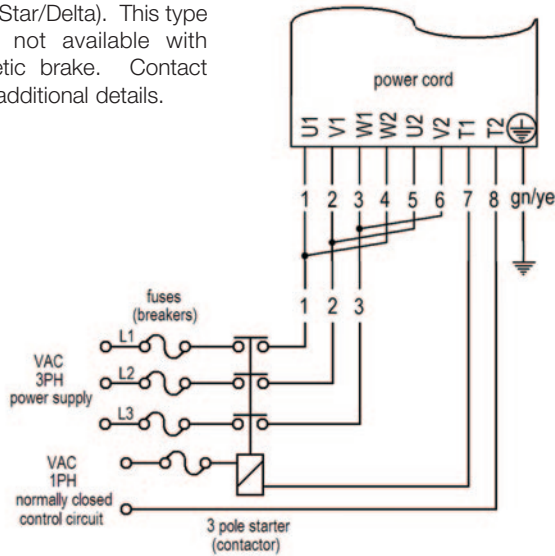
Star/Delta). This type not available with etic brake. Contact additional details.

power cord

U1 V1 W1 W2 U2 V2 T1 T2

1 2 3 4 5 6 7 8 gn/ye

1 2 3

fuses (breakers)

L1

L2

L3

VAC 3PH power supply

VAC 1PH normally closed control circuit

3 pole starter (contactor)